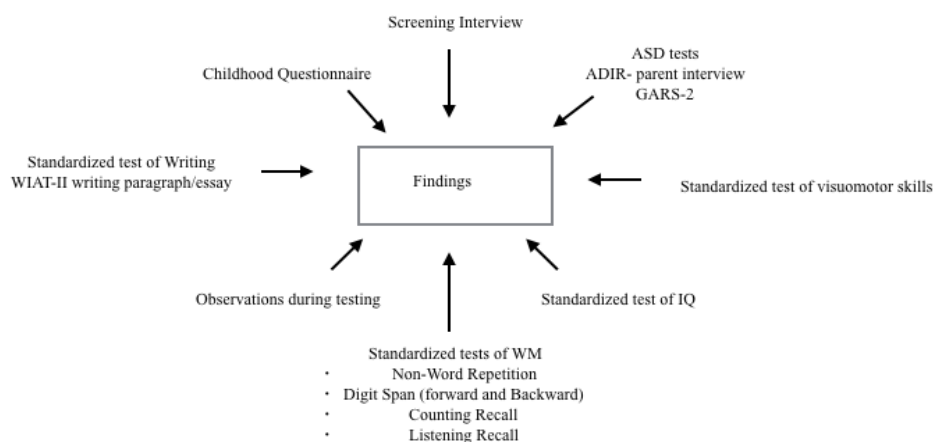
Screening Interview

Childhood Questionnaire

ASD tests
ADIR- parent interview
GARS-2

Standardized test of Writing
WIAT-II writing paragraph/essay

Findings

Standardized test of visuomotor skills

Observations during testing

Standardized test of IQ

Standardized tests of WM
· Non-Word Repetition
· Digit Span (forward and Backward)
· Counting Recall
· Listening Recall